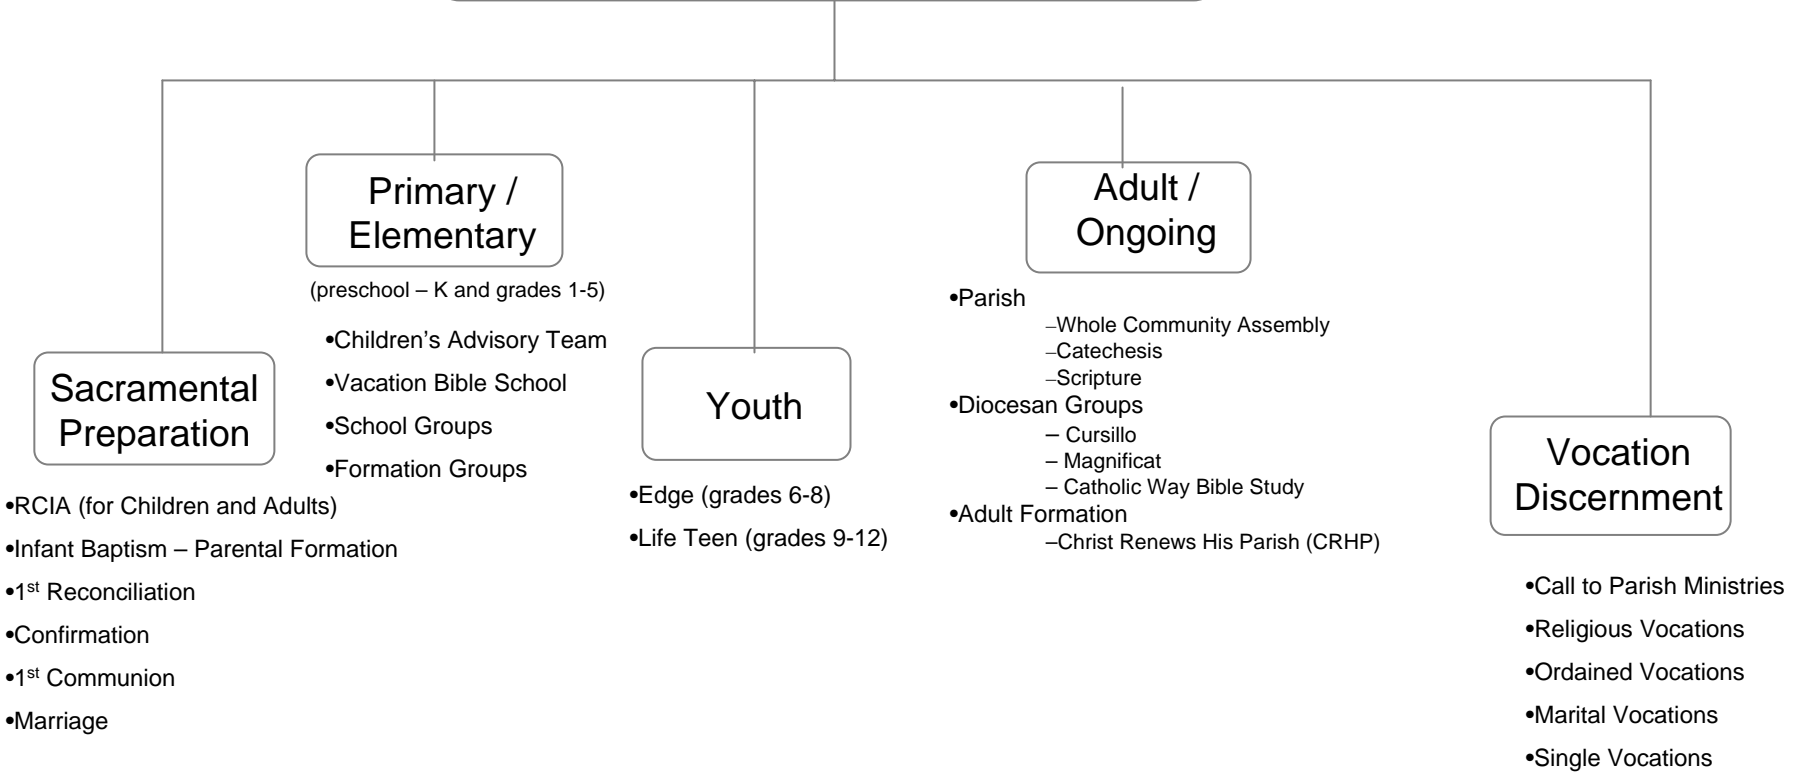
Sacramental Preparation

•RCIA (for Children and Adults)
•Infant Baptism – Parental Formation
•1$^{st}$ Reconciliation
•Confirmation
•1$^{st}$ Communion
•Marriage

Primary / Elementary

(preschool – K and grades 1-5)

•Children's Advisory Team
•Vacation Bible School
•School Groups
•Formation Groups

Youth

•Edge (grades 6-8)
•Life Teen (grades 9-12)

Adult / Ongoing

•Parish
–Whole Community Assembly
–Catechesis
–Scripture
•Diocesan Groups
– Cursillo
– Magnificat
– Catholic Way Bible Study
•Adult Formation
–Christ Renews His Parish (CRHP)

Vocation Discernment

•Call to Parish Ministries
•Religious Vocations
•Ordained Vocations
•Marital Vocations
•Single Vocations